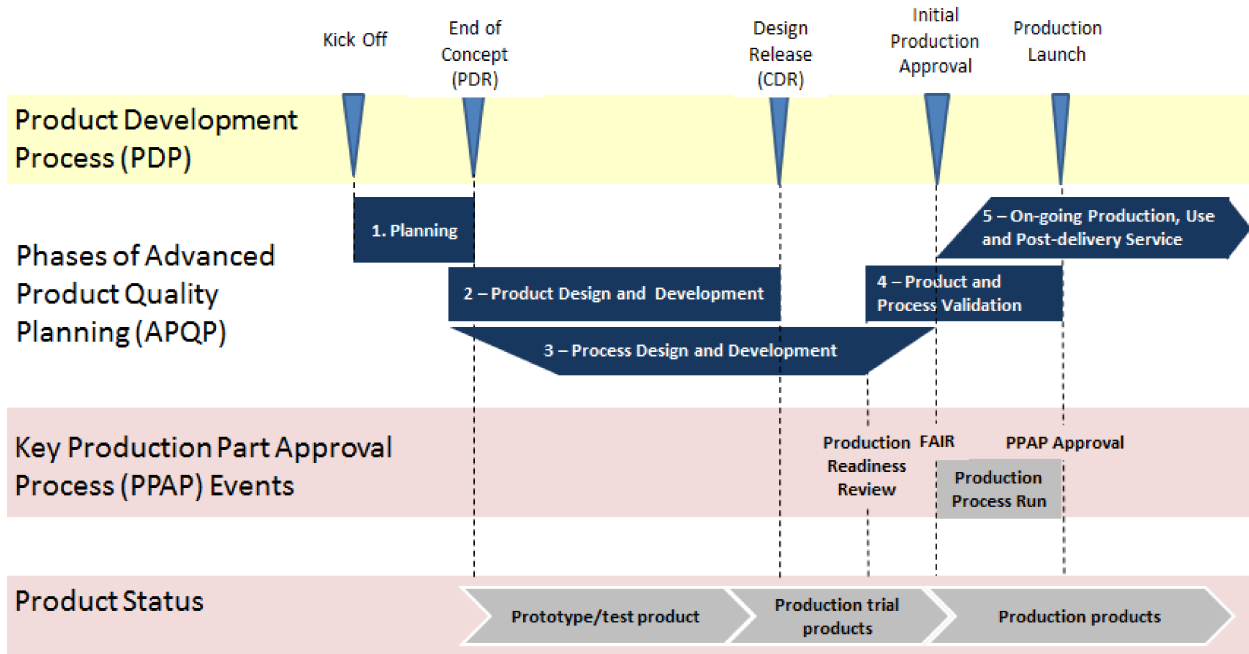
Kick Off

End of Concept (PDR)

Design Release (CDR)

Initial Production Approval

Production Launch

Product Development Process (PDP)

Phases of Advanced Product Quality Planning (APQP)

1. Planning

5 – On-going Production, Use and Post-delivery Service

2 – Product Design and Development

4 – Product and Process Validation

3 – Process Design and Development

Key Production Part Approval Process (PPAP) Events

Production Readiness Review

FAIR

PPAP Approval

Production Process Run

Product Status

Prototype/test product

Production trial products

Production products